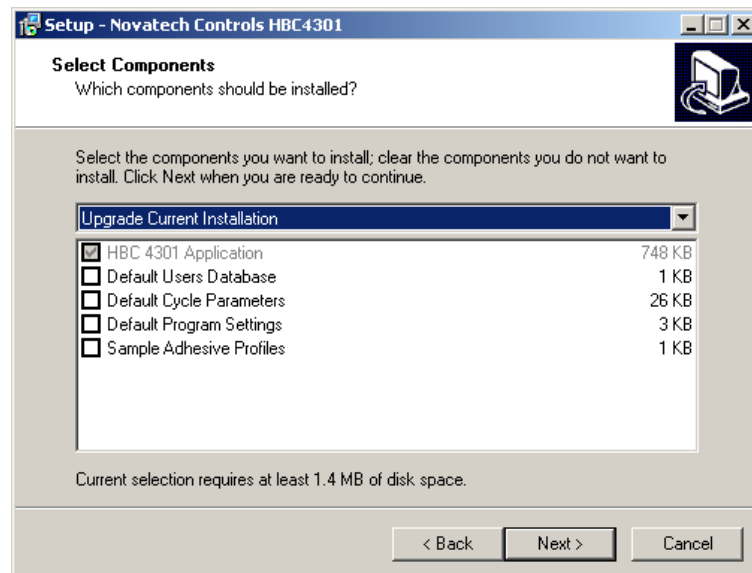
Setup - Novatech Controls HBC4301

Select Components
Which components should be installed?

Select the components you want to install; clear the components you do not want to install. Click Next when you are ready to continue.

Upgrade Current Installation

| | |
|---|---|
| HBC 4301 Application | 748 KB |
| Default Users Database | 1 KB |
| Default Cycle Parameters | 26 KB |
| Default Program Settings | 3 KB |
| Sample Adhesive Profiles | 1 KB |

Current selection requires at least 1.4 MB of disk space.

< Back Next > Cancel